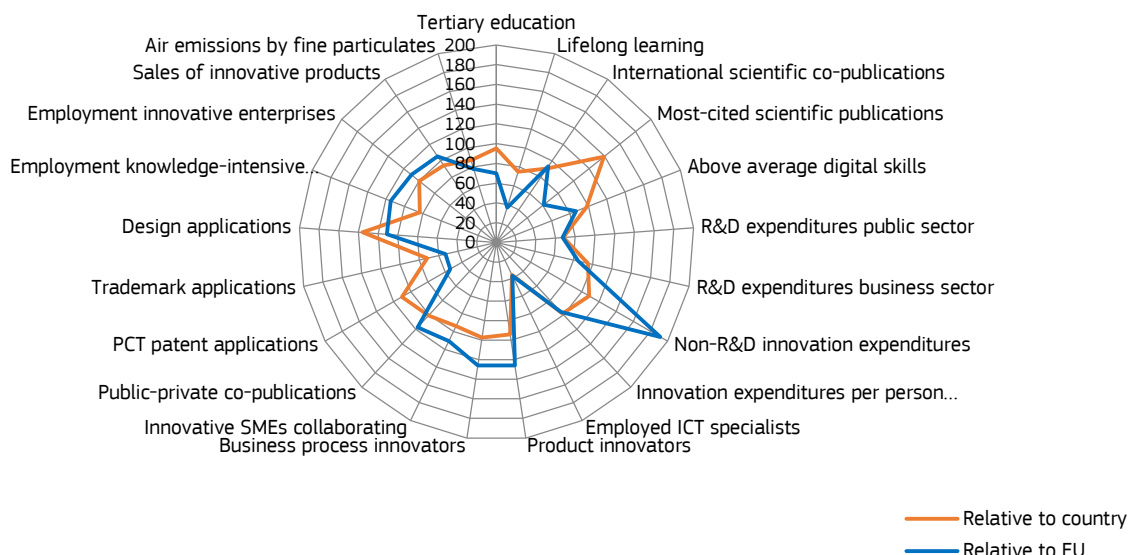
Tertiary education
Lifelong learning
International scientific co-publications
Most-cited scientific publications
Above average digital skills
R&D expenditures public sector
R&D expenditures business sector
Non-R&D innovation expenditures
Innovation expenditures per person...
Employed ICT specialists
Product innovators
Business process innovators
Innovative SMEs collaborating
Public-private co-publications
PCT patent applications
Trademark applications
Design applications
Employment knowledge-intensive...
Employment innovative enterprises
Sales of innovative products
Air emissions by fine particulates

200
180
160
140
120
100
80
60
40
20
0

Relative to country
Relative to EU